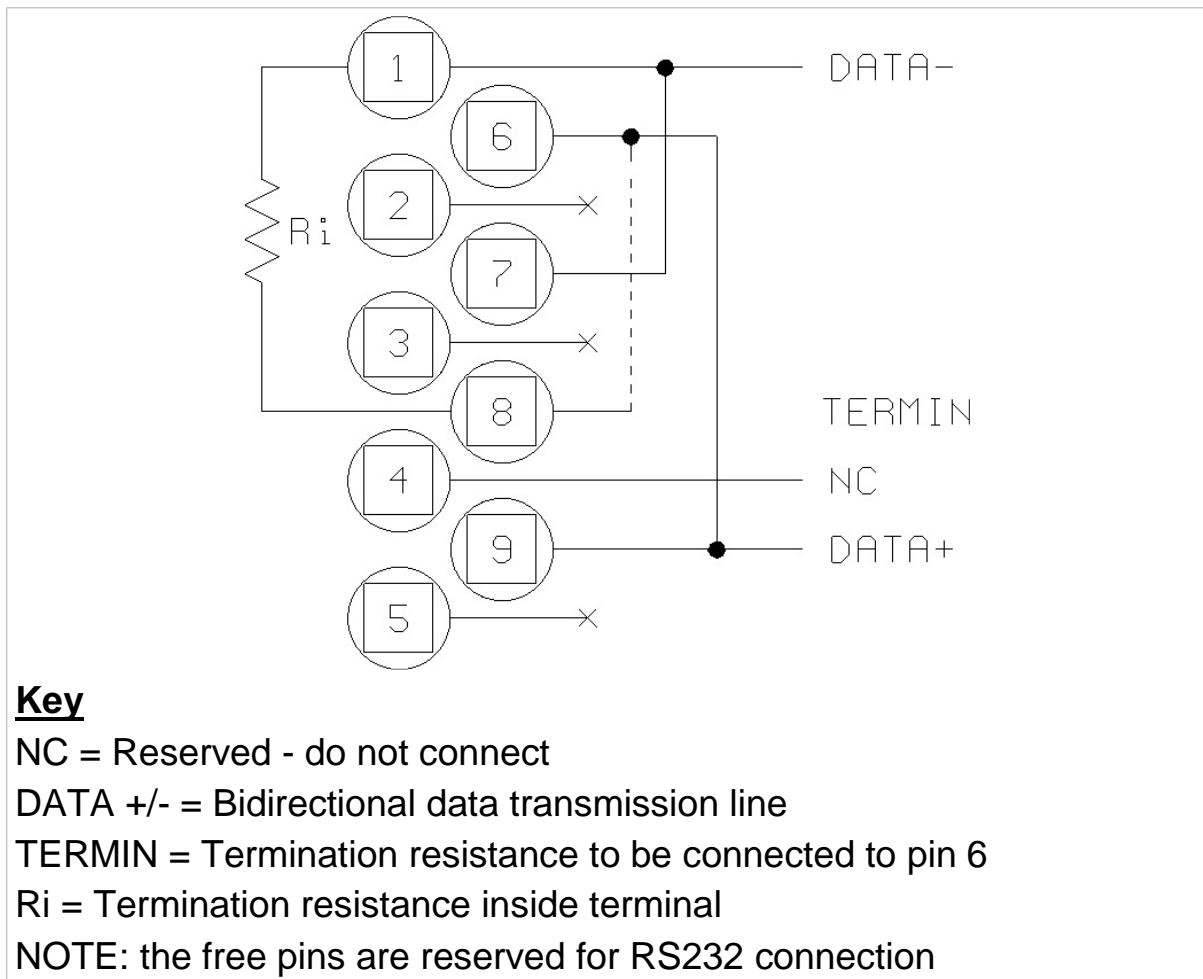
1
DATA-
6
2
Ri
7
3
8
TERMIN
4
NC
9
DATA+
5

**Key**

NC = Reserved - do not connect

DATA +/- = Bidirectional data transmission line

TERMIN = Termination resistance to be connected to pin 6

Ri = Termination resistance inside terminal

NOTE: the free pins are reserved for RS232 connection